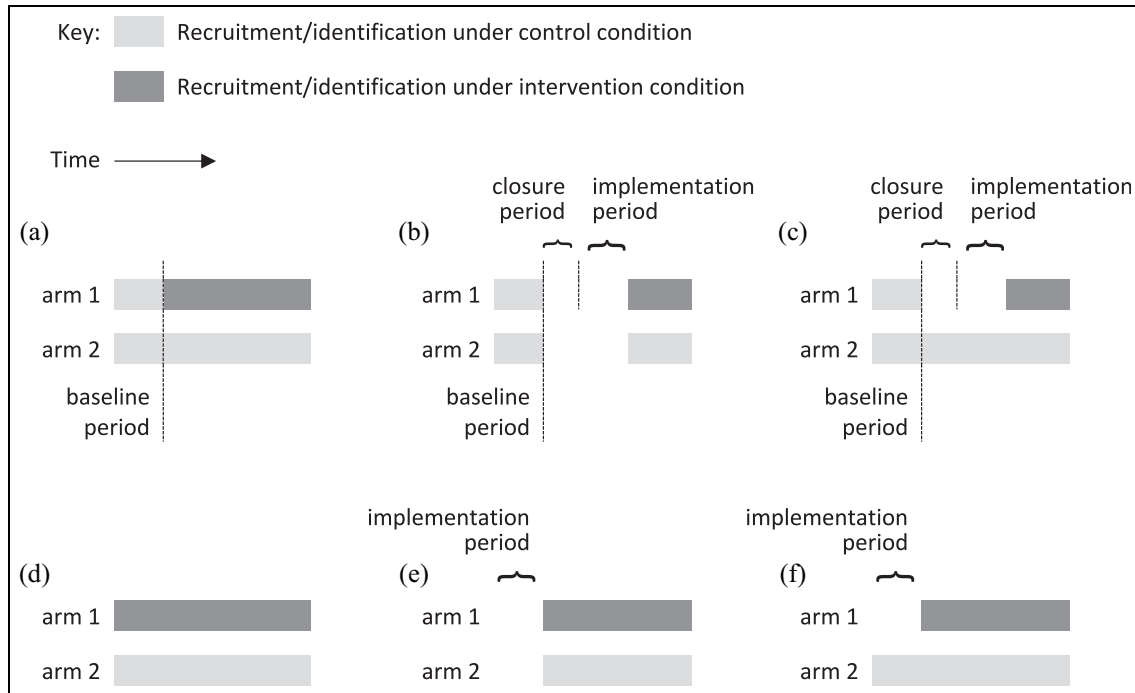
Key: Recruitment/identification under control condition

Recruitment/identification under intervention condition

Time

(a)

arm 1

arm 2

baseline period

(b)

closure period

implementation period

arm 1

arm 2

baseline period

(c)

closure period

implementation period

arm 1

arm 2

baseline period

(d)

arm 1

arm 2

(e)

implementation period

arm 1

arm 2

(f)

implementation period

arm 1

arm 2